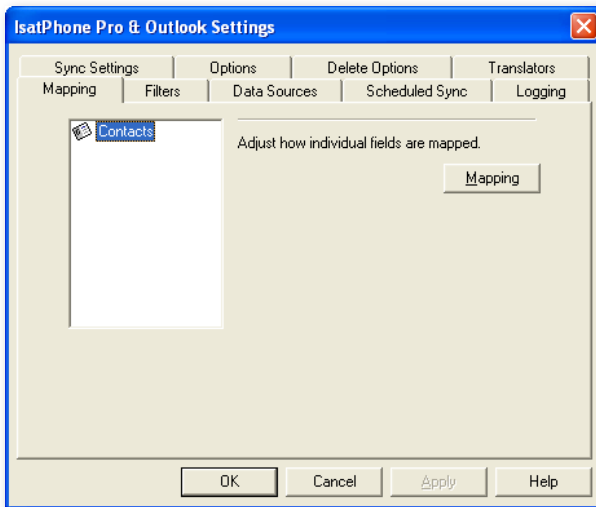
IsatPhone Pro & Outlook Settings

Sync Settings
Options
Delete Options
Translators
Mapping
Filters
Data Sources
Scheduled Sync
Logging

Contacts

Adjust how individual fields are mapped.

Mapping

OK
Cancel
Apply
Help